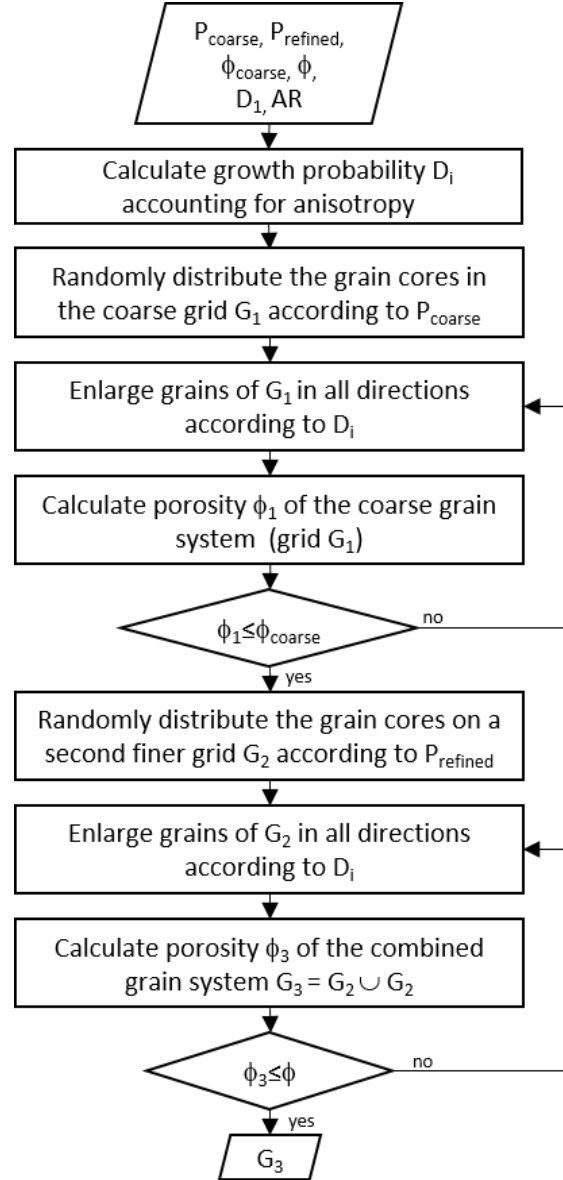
$P_{coarse}$, $P_{refined}$, $\phi_{coarse}$, $\phi$, $D_1$, AR

Calculate growth probability $D_i$ accounting for anisotropy

Randomly distribute the grain cores in the coarse grid $G_1$ according to $P_{coarse}$

Enlarge grains of $G_1$ in all directions according to $D_i$

Calculate porosity $\phi_1$ of the coarse grain system (grid $G_1$)

$\phi_1 \leq \phi_{coarse}$

no

yes

Randomly distribute the grain cores on a second finer grid $G_2$ according to $P_{refined}$

Enlarge grains of $G_2$ in all directions according to $D_i$

Calculate porosity $\phi_3$ of the combined grain system $G_3 = G_2 \cup G_2$

$\phi_3 \leq \phi$

no

yes

$G_3$